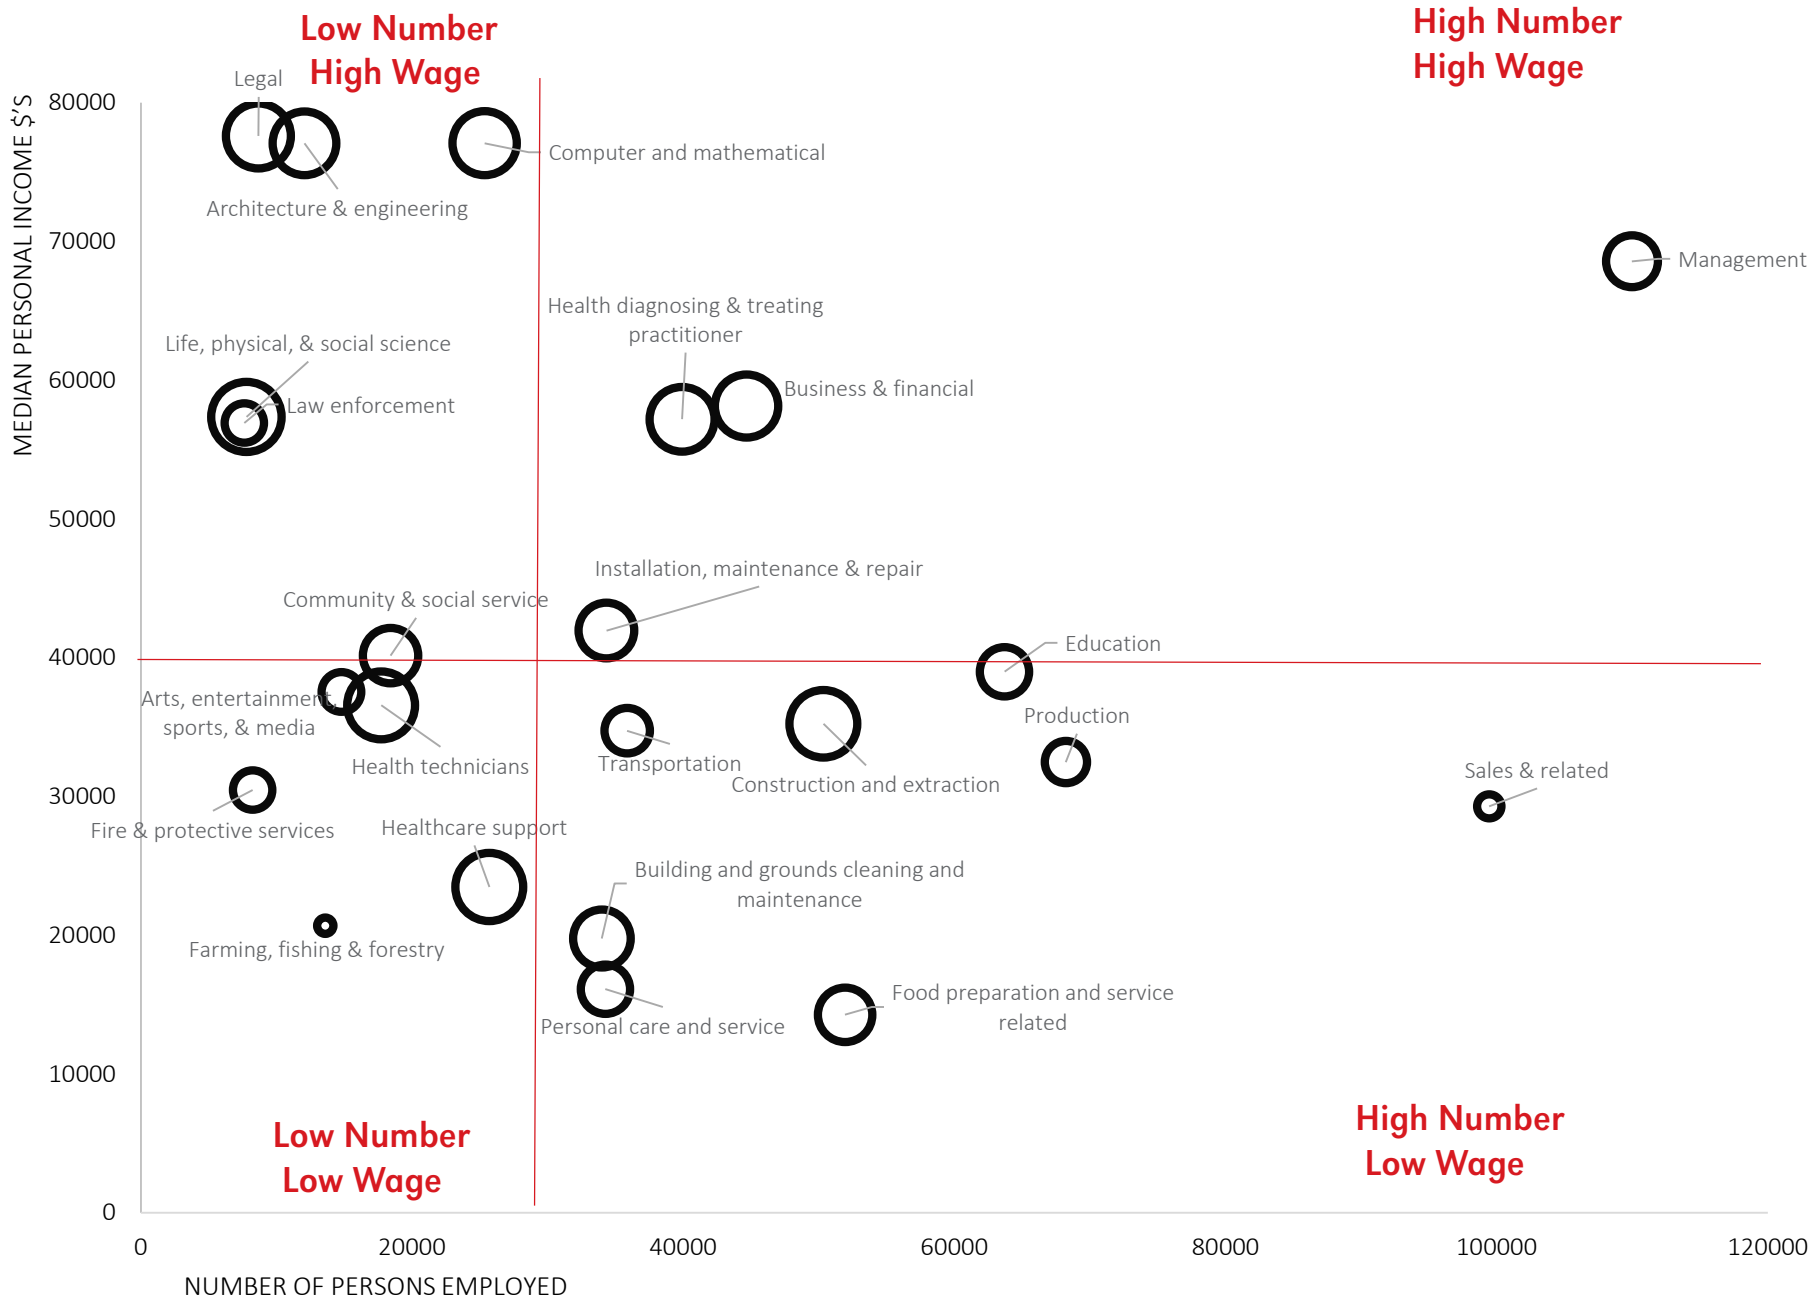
Low Number
High Wage

High Number
High Wage

MEDIAN PERSONAL INCOME $'S

80000
70000
60000
50000
40000
30000
20000
10000
0

Legal
Computer and mathematical
Architecture & engineering
Management
Health diagnosing & treating practitioner
Life, physical, & social science
Business & financial
Law enforcement
Installation, maintenance & repair
Community & social service
Education
Arts, entertainment, sports, & media
Production
Health technicians
Transportation
Construction and extraction
Sales & related
Fire & protective services
Healthcare support
Building and grounds cleaning and maintenance
Farming, fishing & forestry
Food preparation and service related
Personal care and service

Low Number
Low Wage

High Number
Low Wage

0
20000
40000
60000
80000
100000
120000

NUMBER OF PERSONS EMPLOYED